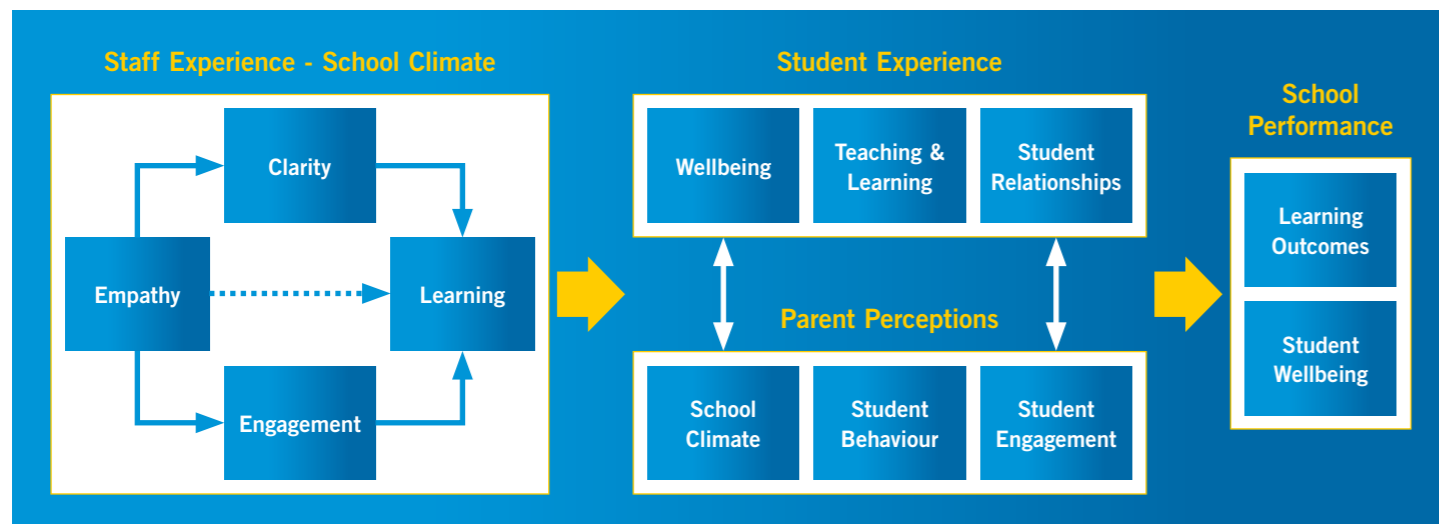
Staff Experience - School Climate

Clarity

Empathy

Learning

Engagement

Student Experience

Wellbeing

Teaching & Learning

Student Relationships

Parent Perceptions

School Climate

Student Behaviour

Student Engagement

School Performance

Learning Outcomes

Student Wellbeing